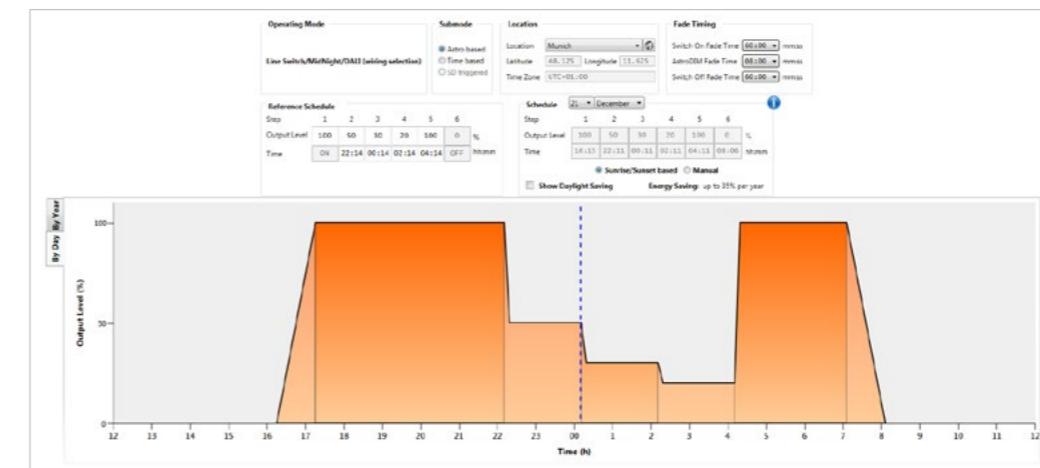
Operating Mode

Line Switch/MidNight/DALI (wiring selection)

Submode

Astro based
Time based
SD triggered

Location

Location Munich
Latitude 48.125 Longitude 11.625
Time Zone UTC+01:00

Fade Timing

Switch On Fade Time 60:00 mm:ss
AstroDIM Fade Time 08:00 mm:ss
Switch Off Fade Time 60:00 mm:ss

Reference Schedule

| Step | 1 | 2 | 3 | 4 | 5 | 6 | |
|---|---|---|---|---|---|---|---|
| Output Level | 100 | 50 | 30 | 20 | 100 | 0 | % |
| Time | ON | 22:14 | 00:14 | 02:14 | 04:14 | OFF | hh:mm |

Schedule 21 December

| Step | 1 | 2 | 3 | 4 | 5 | 6 | |
|---|---|---|---|---|---|---|---|
| Output Level | 100 | 50 | 30 | 20 | 100 | 0 | % |
| Time | 16:15 | 22:11 | 00:11 | 02:11 | 04:11 | 08:06 | hh:mm |

Sunrise/Sunset based Manual

Show Daylight Saving

Energy Saving: up to 35% per year

By Day By Year

Output Level (%)

100
50
0

12 13 14 15 16 17 18 19 20 21 22 23 00 1 2 3 4 5 6 7 8 9 10 11 12

Time (h)